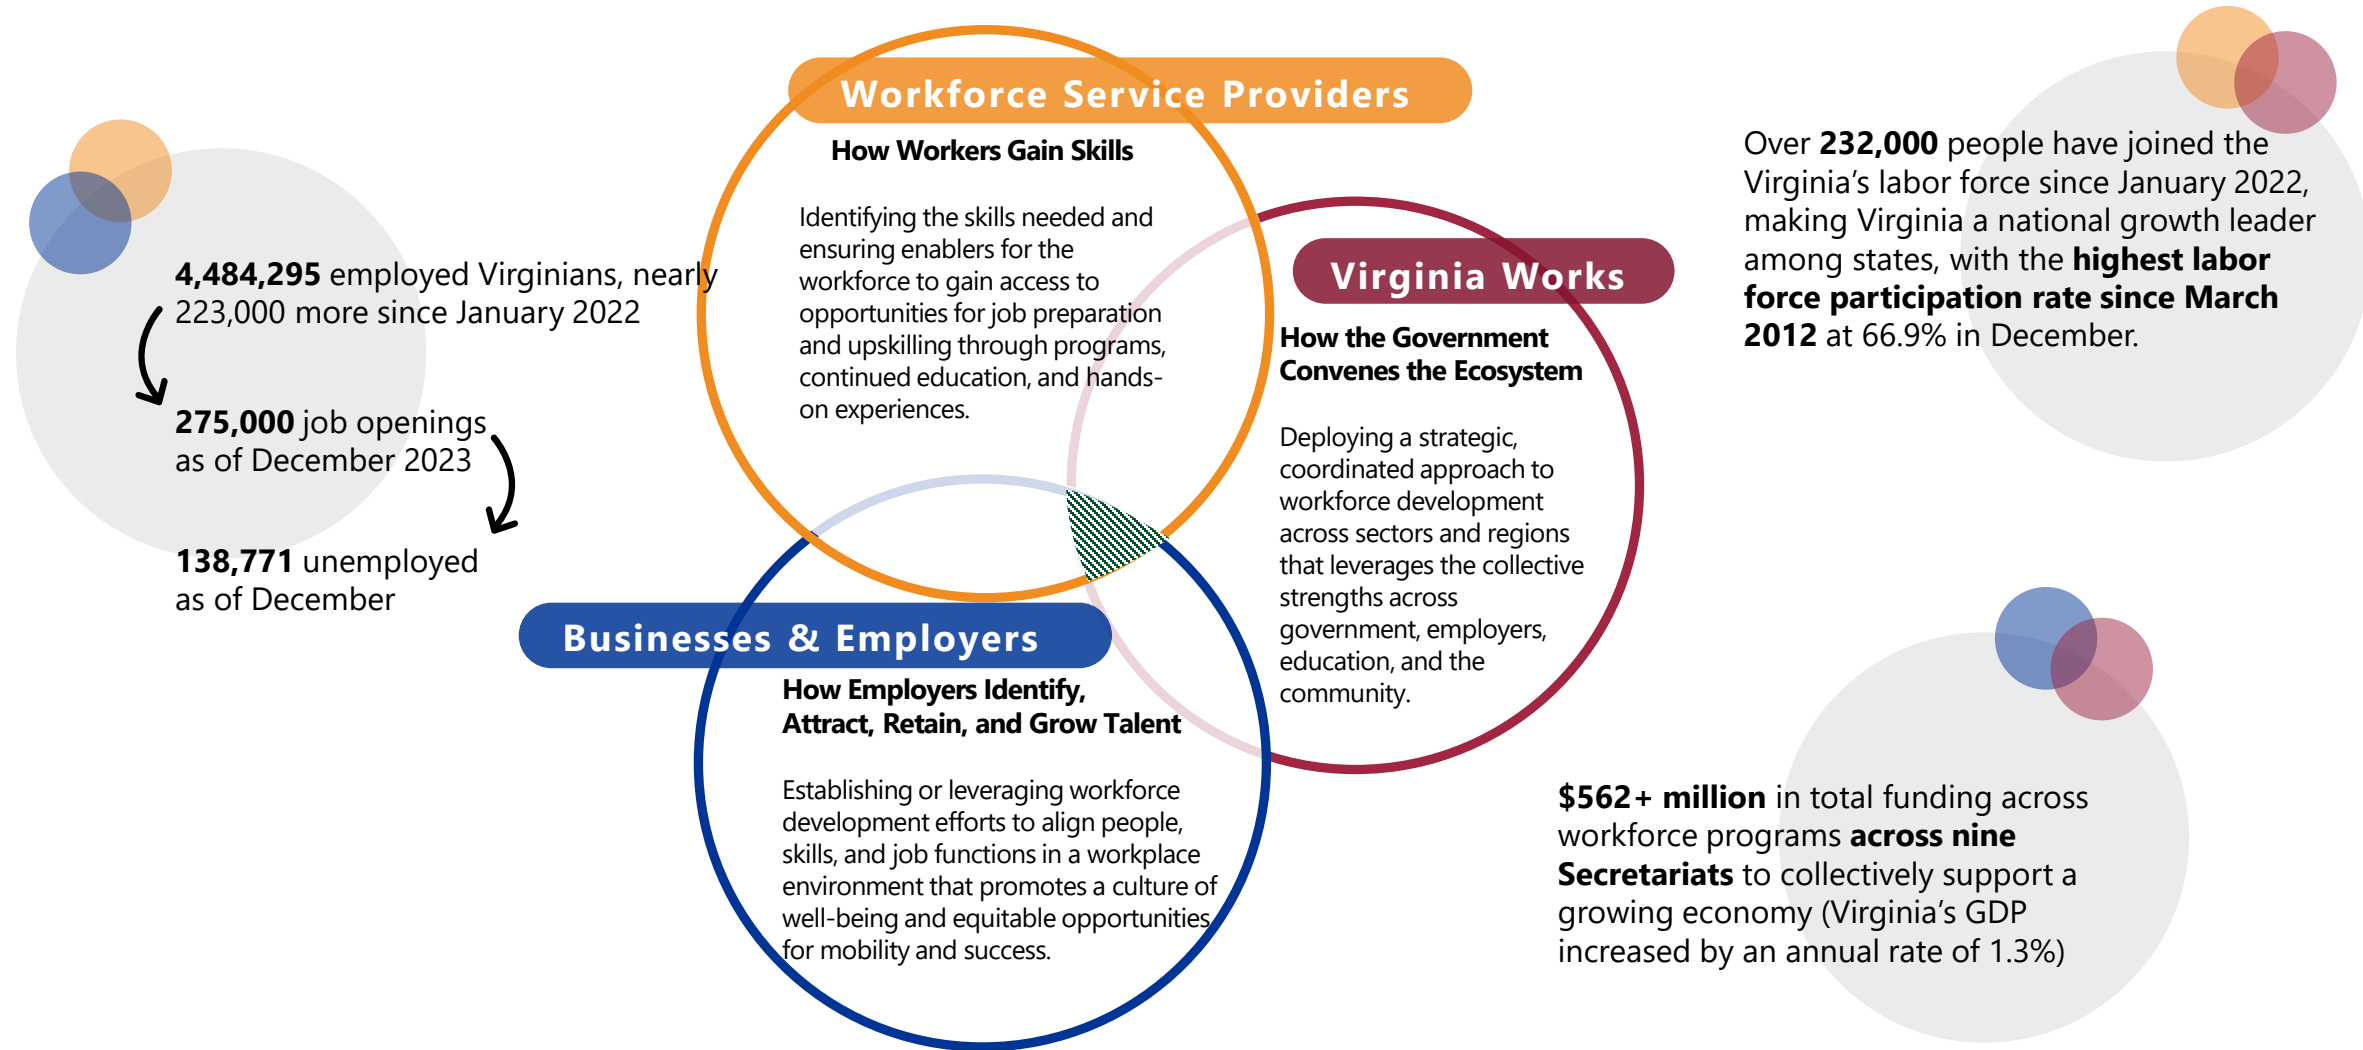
**4,484,295** employed Virginians, nearly 223,000 more since January 2022

**275,000** job openings as of December 2023

**138,771** unemployed as of December

Workforce Service Providers

**How Workers Gain Skills**

Identifying the skills needed and ensuring enablers for the workforce to gain access to opportunities for job preparation and upskilling through programs, continued education, and hands-on experiences.

Virginia Works

**How the Government Convenes the Ecosystem**

Deploying a strategic, coordinated approach to workforce development across sectors and regions that leverages the collective strengths across government, employers, education, and the community.

Businesses & Employers

**How Employers Identify, Attract, Retain, and Grow Talent**

Establishing or leveraging workforce development efforts to align people, skills, and job functions in a workplace environment that promotes a culture of well-being and equitable opportunities for mobility and success.

Over **232,000** people have joined the Virginia's labor force since January 2022, making Virginia a national growth leader among states, with the **highest labor force participation rate since March 2012** at 66.9% in December.

**$562+ million** in total funding across workforce programs **across nine Secretariats** to collectively support a growing economy (Virginia's GDP increased by an annual rate of 1.3%)